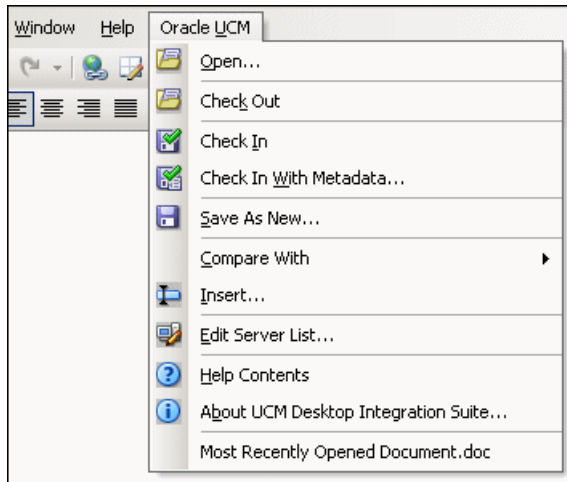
Window Help Oracle UCM

Open...

Check Out

Check In

Check In With Metadata...

Save As New...

Compare With

Insert...

Edit Server List...

Help Contents

About UCM Desktop Integration Suite...

Most Recently Opened Document.doc